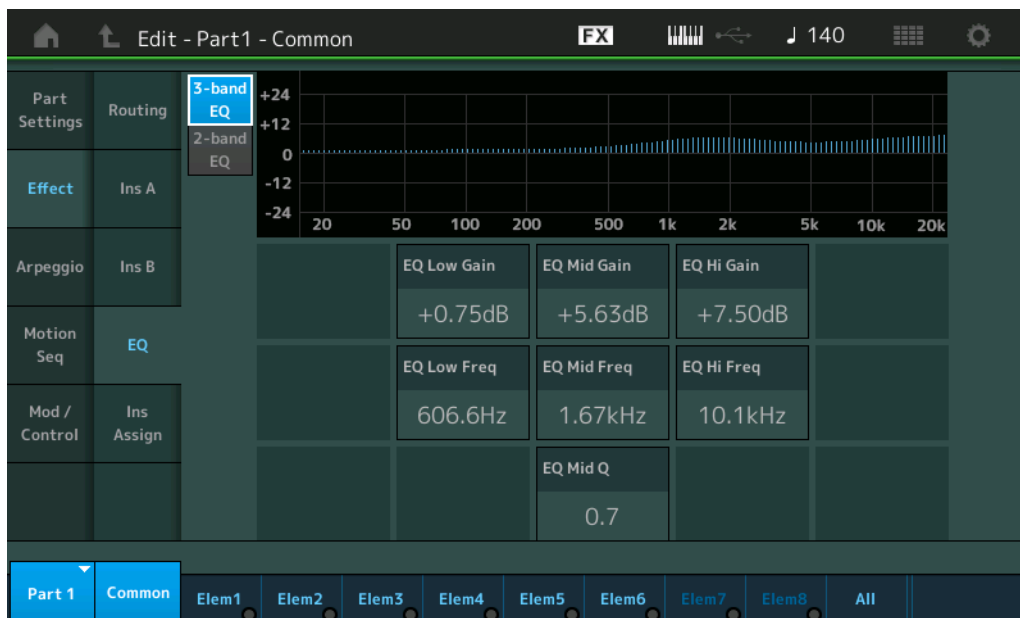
Edit - Part1 - Common

FX

♩ 140

Part Settings

Routing

3-band EQ

2-band EQ

+24
+12
0
-12
-24

20 50 100 200 500 1k 2k 5k 10k 20k

Effect

Ins A

Arpeggio

Ins B

EQ Low Gain
+0.75dB

EQ Mid Gain
+5.63dB

EQ Hi Gain
+7.50dB

Motion Seq

EQ

EQ Low Freq
606.6Hz

EQ Mid Freq
1.67kHz

EQ Hi Freq
10.1kHz

Mod / Control

Ins Assign

EQ Mid Q
0.7

Part 1

Common

Elem1

Elem2

Elem3

Elem4

Elem5

Elem6

Elem7

Elem8

All